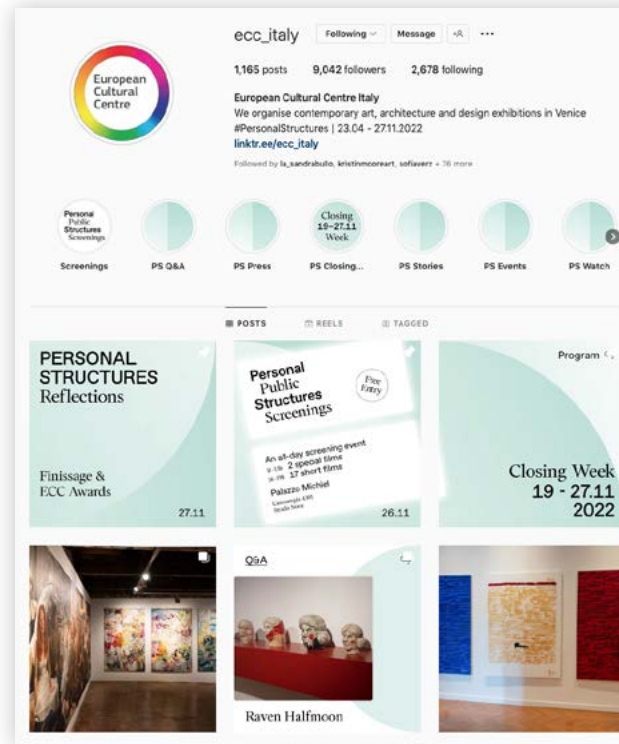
European Cultural Centre

ecc_italy Following Message

1,165 posts 9,042 followers 2,678 following

European Cultural Centre Italy
We organise contemporary art, architecture and design exhibitions in Venice
#PersonalStructures | 23.04 - 27.11.2022
linktr.ee/ecc_italy
Followed by la_sandrabulo, kristinmcoreart, sofiaverz + 76 more

Personal Public Structures Screenings
Screenings

PS Q&A

PS Press

Closing 19–27.11 Week
PS Closing...

PS Stories

PS Events

PS Watch

POSTS REELS TAGGED

PERSONAL STRUCTURES Reflections

Finissage & ECC Awards

27.11

Personal Public Structures Screenings

Free Entry

An all-day screening event
2 special films
17 short films
Palazzo Michiel

26.11

Program

Closing Week 19 - 27.11 2022

Q&A

Raven Halfmoon